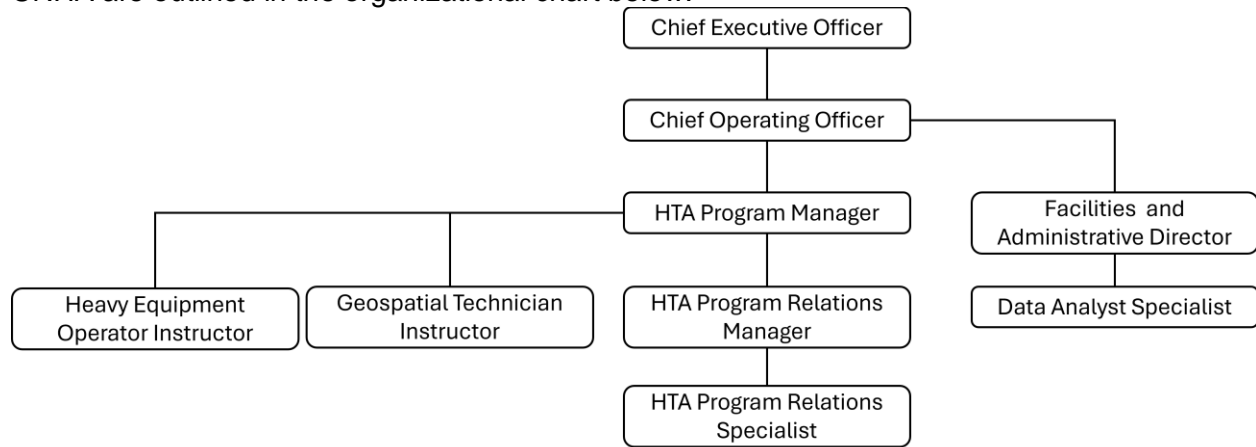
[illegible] are outlined in the organizational chart below.

Chief Executive Officer

Chief Operating Officer

HTA Program Manager

Facilities and Administrative Director

Heavy Equipment Operator Instructor

Geospatial Technician Instructor

HTA Program Relations Manager

Data Analyst Specialist

HTA Program Relations Specialist